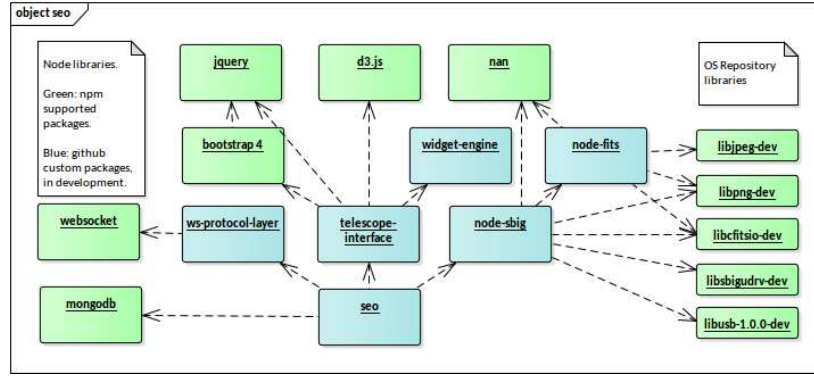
object seo

Node libraries.

Green: npm supported packages.

Blue: github custom packages, in development.

jquery

d3.js

nan

OS Repository libraries

bootstrap 4

widget-engine

node-fits

libjpeg-dev

libpng-dev

websocket

ws-protocol-layer

telescope-interface

node-sbig

libcfitsio-dev

libsbigudrv-dev

mongodb

seo

libusb-1.0.0-dev